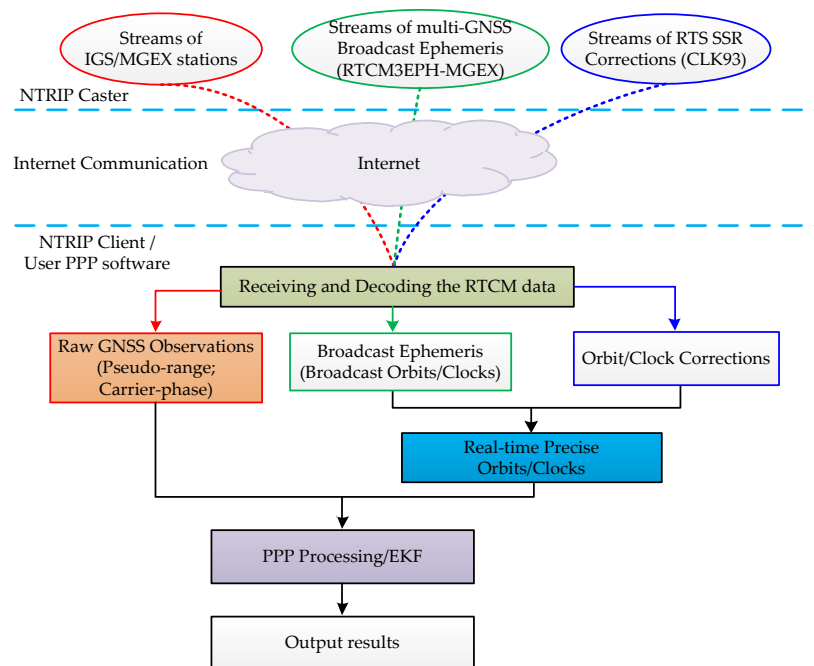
Streams of IGS/MGEX stations

Streams of multi-GNSS Broadcast Ephemeris (RTCM3EPH-MGEX)

Streams of RTS SSR Corrections (CLK93)

NTRIP Caster

Internet Communication

Internet

NTRIP Client / User PPP software

Receiving and Decoding the RTCM data

Raw GNSS Observations (Pseudo-range; Carrier-phase)

Broadcast Ephemeris (Broadcast Orbits/Clocks)

Orbit/Clock Corrections

Real-time Precise Orbits/Clocks

PPP Processing/EKF

Output results